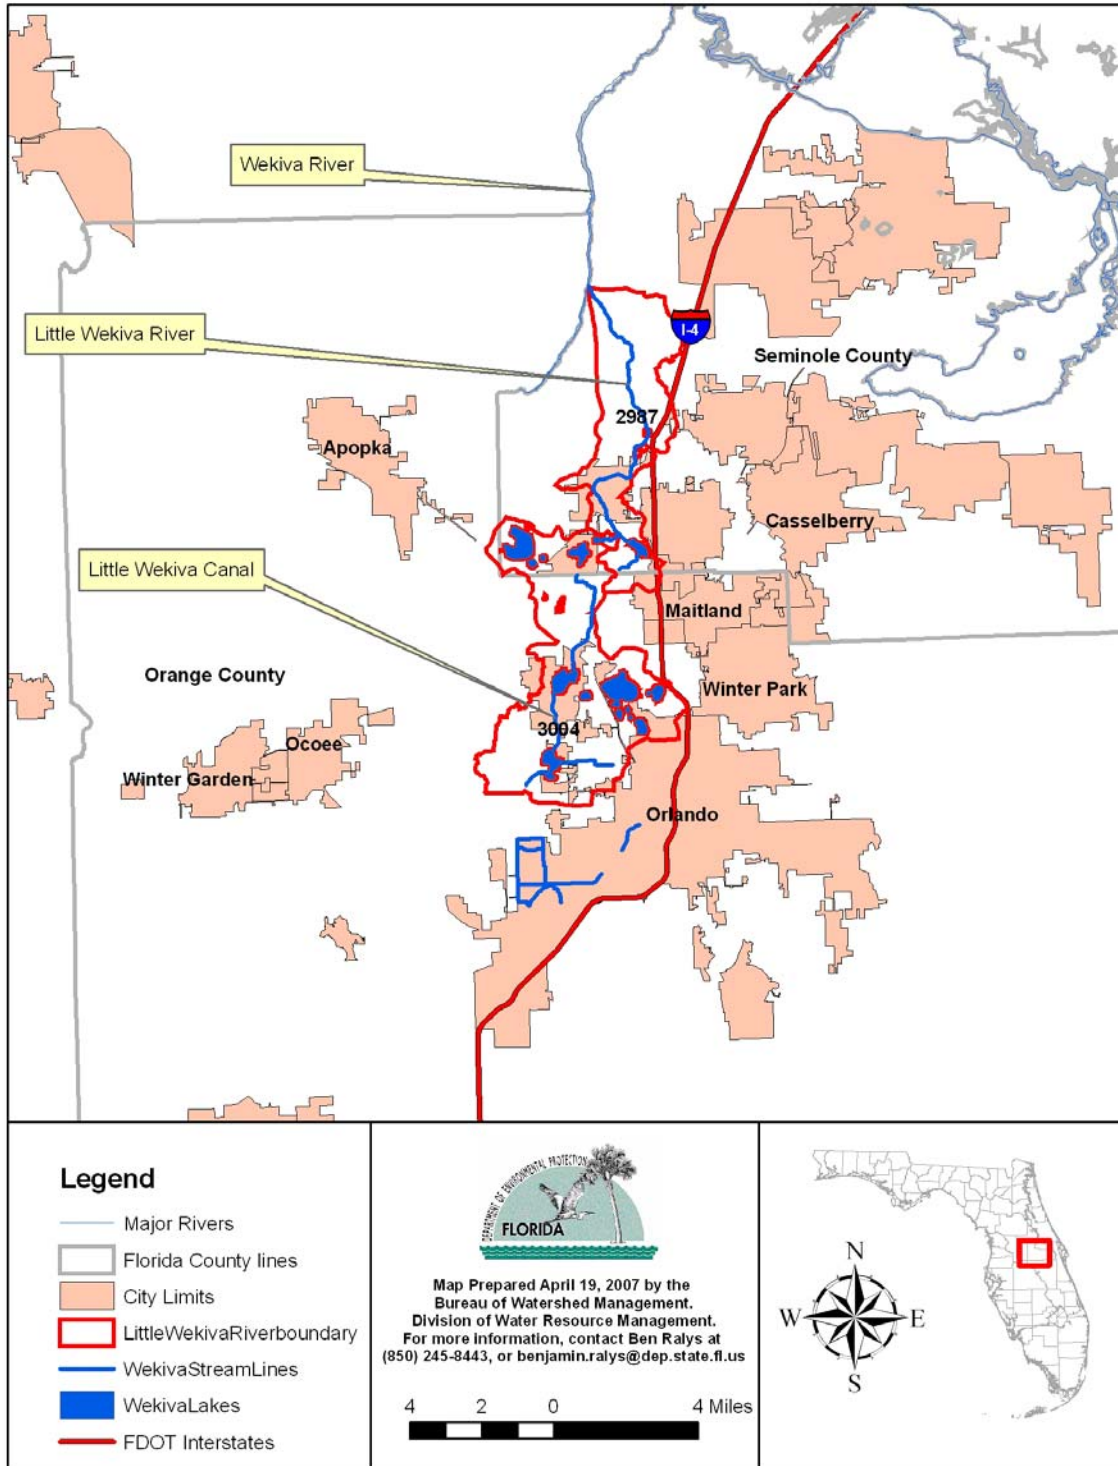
Wekiva River

Little Wekiva River

I-4

Seminole County

2987

Apopka

Casselberry

Little Wekiva Canal

Maitland

Orange County

Winter Park

3004

Ocoee

Winter Garden

Orlando

Legend

Major Rivers

Florida County lines

City Limits

LittleWekivaRiverboundary

WekivaStreamLines

WekivaLakes

FDOT Interstates

DEPARTMENT OF ENVIRONMENTAL PROTECTION
FLORIDA

Map Prepared April 19, 2007 by the Bureau of Watershed Management. Division of Water Resource Management. For more information, contact Ben Ralys at (850) 245-8443, or benjamin.ralys@dep.state.fl.us

4 2 0 4 Miles

N
W E
S